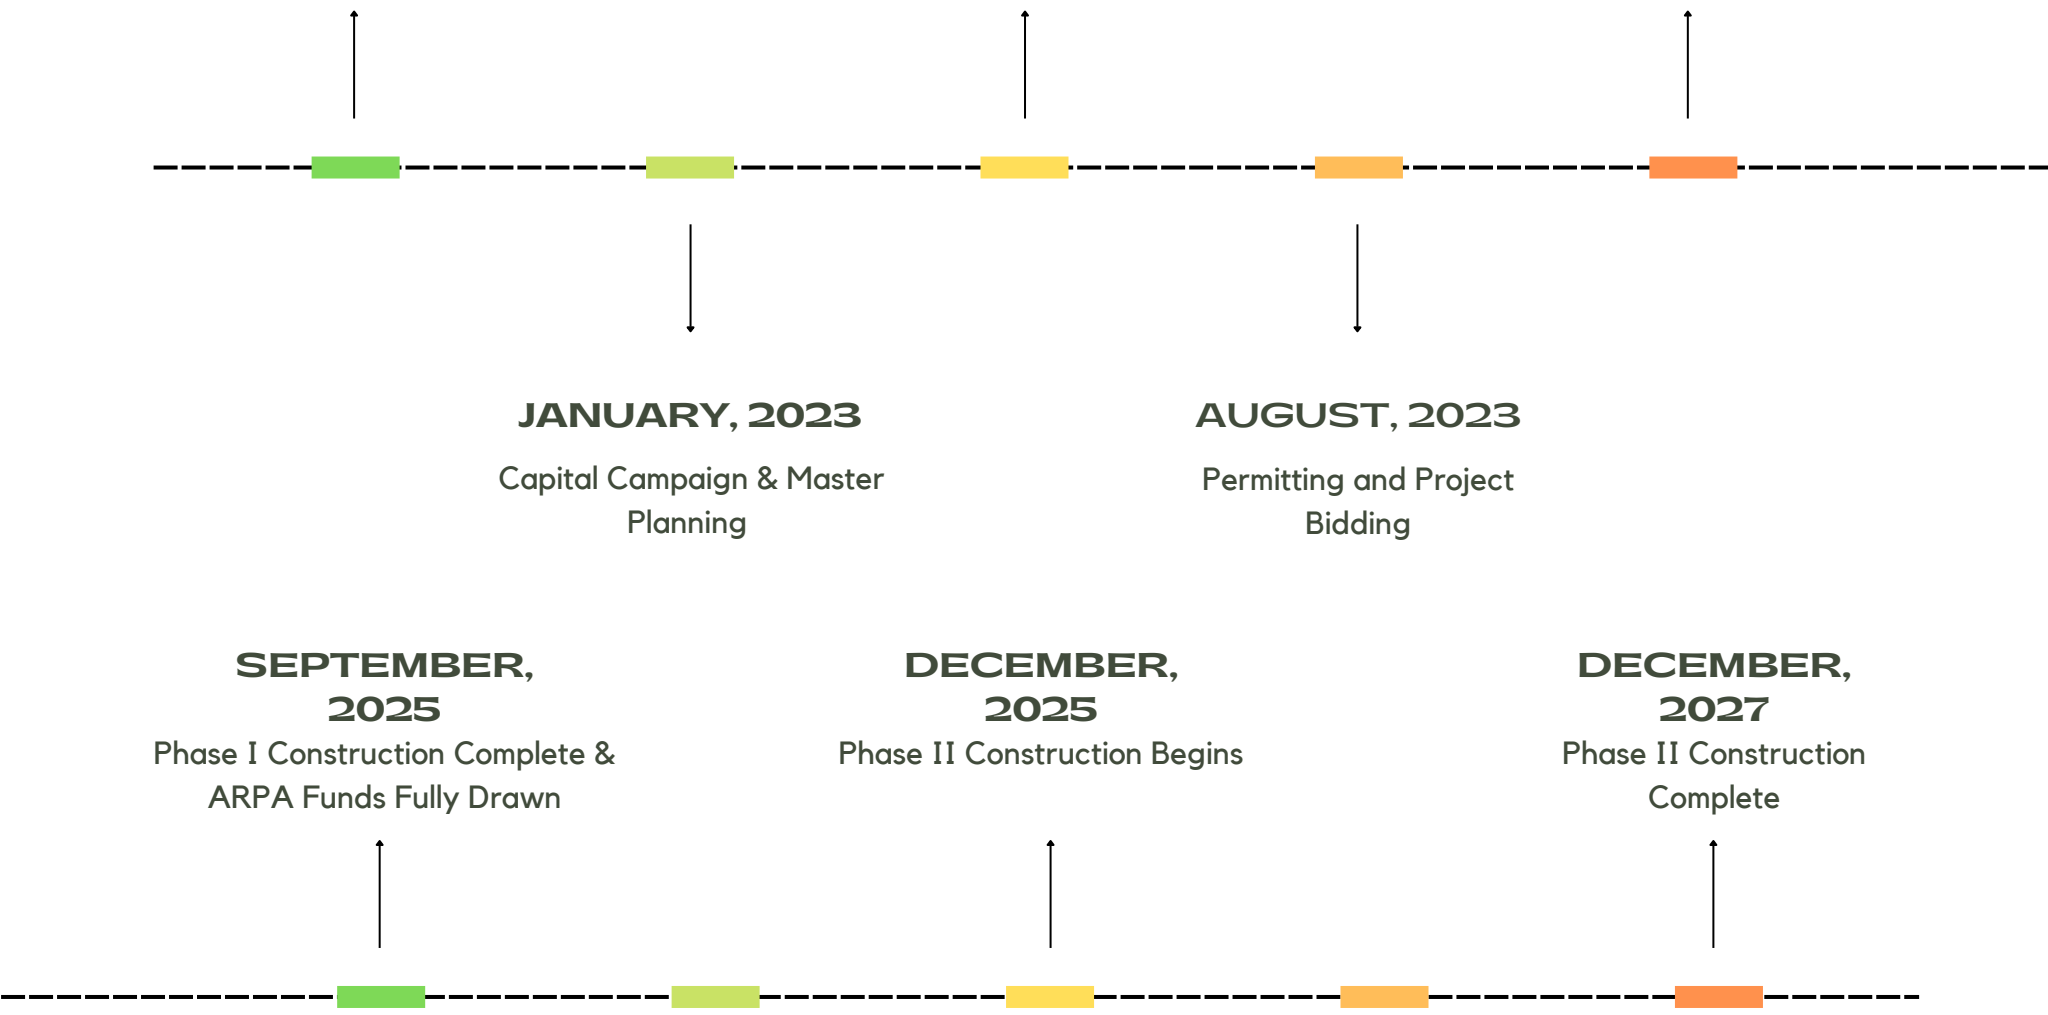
JANUARY, 2023

Capital Campaign & Master Planning

AUGUST, 2023

Permitting and Project Bidding

SEPTEMBER, 2025

Phase I Construction Complete & ARPA Funds Fully Drawn

DECEMBER, 2025

Phase II Construction Begins

DECEMBER, 2027

Phase II Construction Complete